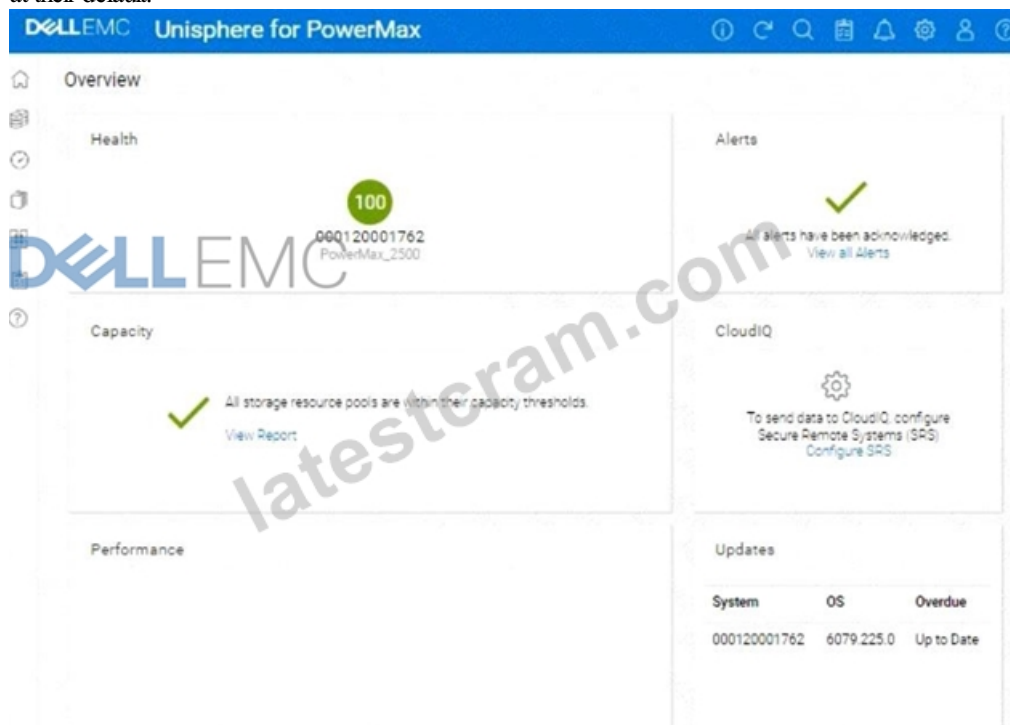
DELLEMC Unisphere for PowerMax

Overview

Health

100

000120001762
PowerMax_2500

DELLEMC

Alerts

All alerts have been acknowledged.
View all Alerts

latestcram.com

Capacity

All storage resource pools are within their capacity thresholds.
View Report

CloudIQ

To send data to CloudIQ, configure Secure Remote Systems (SRS)
Configure SRS

Performance

Updates

| System | OS | Overdue |
|---|---|---|
| 000120001762 | 6079.225.0 | Up to Date |